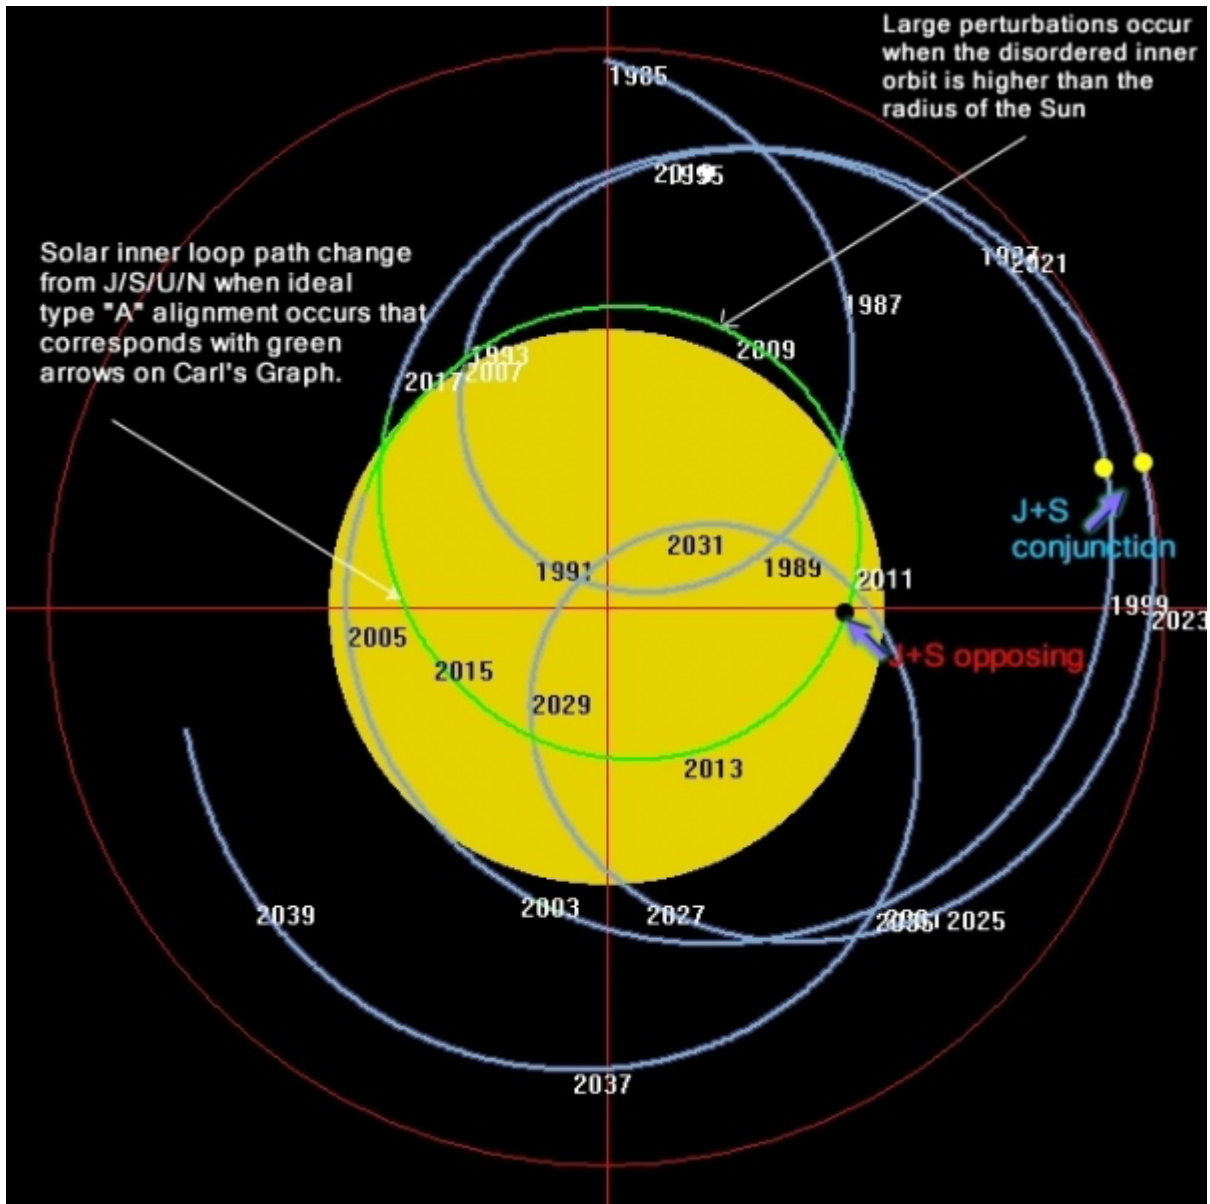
Large perturbations occur when the disordered inner orbit is higher than the radius of the Sun

1985

20995

Solar inner loop path change from J/S/U/N when ideal type "A" alignment occurs that corresponds with green arrows on Carl's Graph.

19272021

1987

2009

1993

20172007

J+S conjunction

2031

1991

1989

2011

1999

2023

2005

J+S opposing

2015

2029

2013

2039

2003

2027

2001 2025

2037